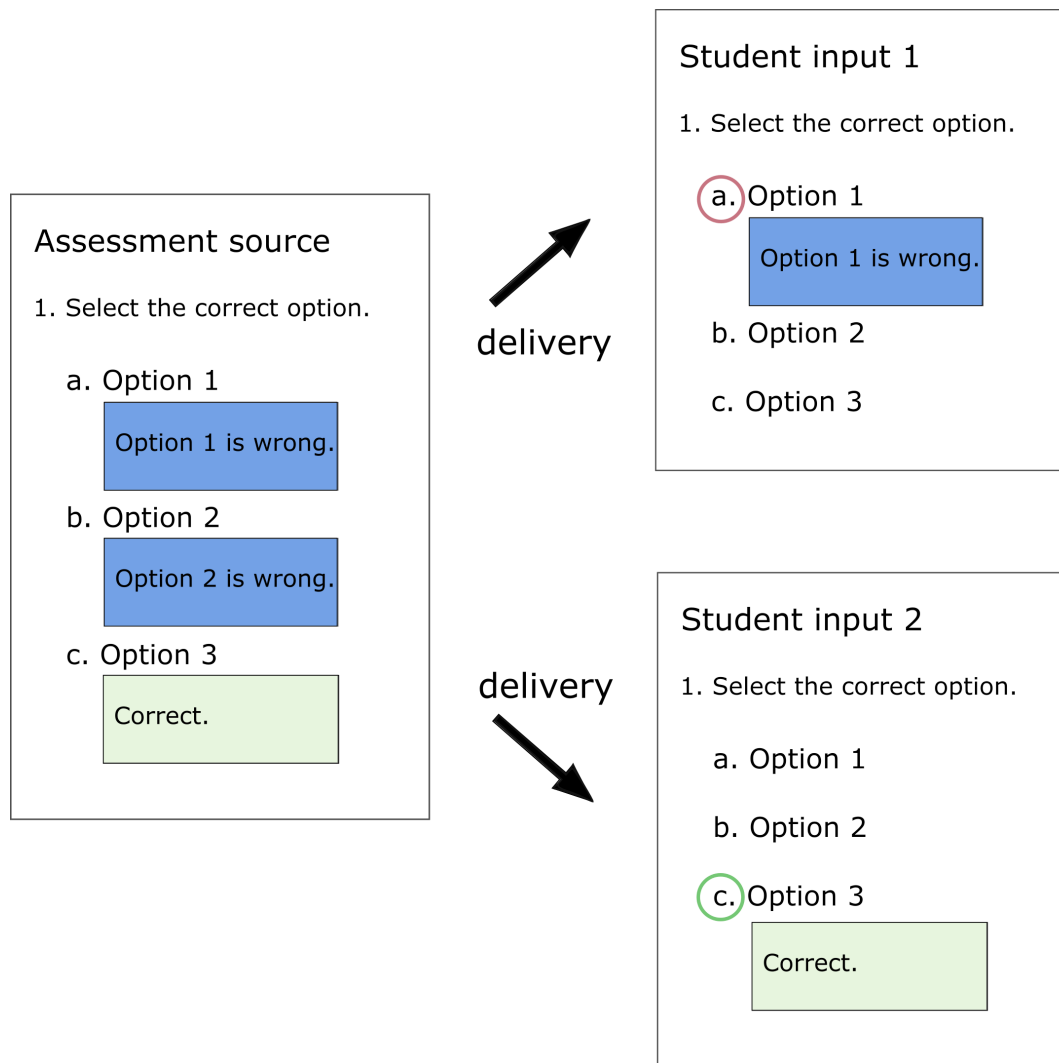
Assessment source

1. Select the correct option.

a. Option 1

Option 1 is wrong.

b. Option 2

Option 2 is wrong.

c. Option 3

Correct.

delivery

delivery

Student input 1

1. Select the correct option.

a. Option 1

Option 1 is wrong.

b. Option 2

c. Option 3

Student input 2

1. Select the correct option.

a. Option 1

b. Option 2

c. Option 3

Correct.